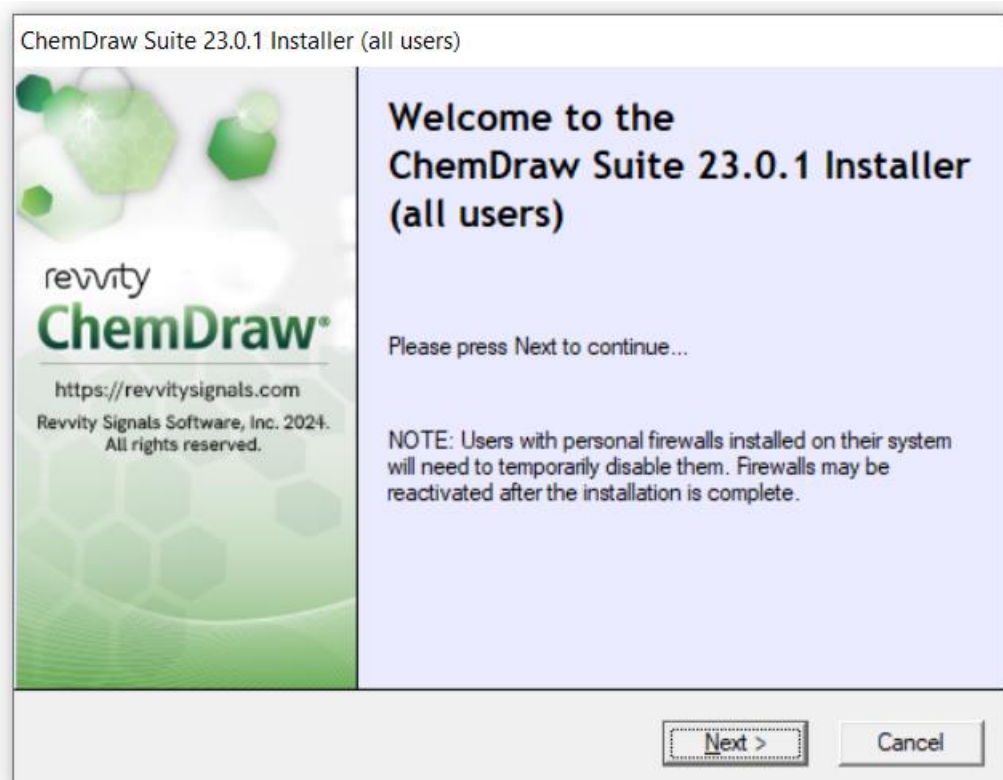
ChemDraw Suite 23.0.1 Installer (all users)

revvity
ChemDraw®
https://revvitysignals.com
Revvity Signals Software, Inc. 2024.
All rights reserved.

Welcome to the ChemDraw Suite 23.0.1 Installer (all users)

Please press Next to continue...

NOTE: Users with personal firewalls installed on their system will need to temporarily disable them. Firewalls may be reactivated after the installation is complete.

Next >
Cancel